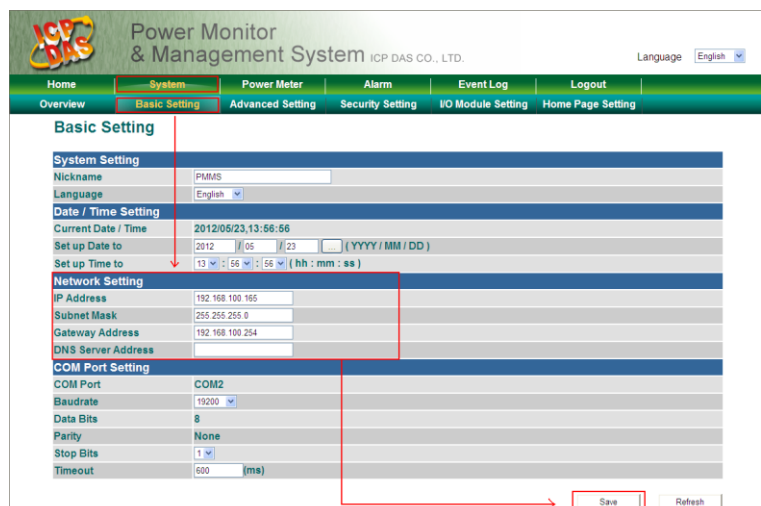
ICP DAS

Power Monitor
& Management System ICP DAS CO., LTD.

Language English

Home | System | Power Meter | Alarm | Event Log | Logout

Overview | Basic Setting | Advanced Setting | Security Setting | I/O Module Setting | Home Page Setting

Basic Setting

| System Setting | |
|---|---|
| Nickname | PMMS |
| Language | English |
| **Date / Time Setting** | |
| Current Date / Time | 2012/05/23,13:56:56 |
| Set up Date to | 2012 / 05 / 23 ... ( YYYY / MM / DD ) |
| Set up Time to | 13 : 56 : 56 ( hh : mm : ss ) |
| **Network Setting** | |
| IP Address | 192.168.100.165 |
| Subnet Mask | 255.255.255.0 |
| Gateway Address | 192.168.100.254 |
| DNS Server Address | |
| **COM Port Setting** | |
| COM Port | COM2 |
| Baudrate | 19200 |
| Data Bits | 8 |
| Parity | None |
| Stop Bits | 1 |
| Timeout | 600 (ms) |

Save Refresh